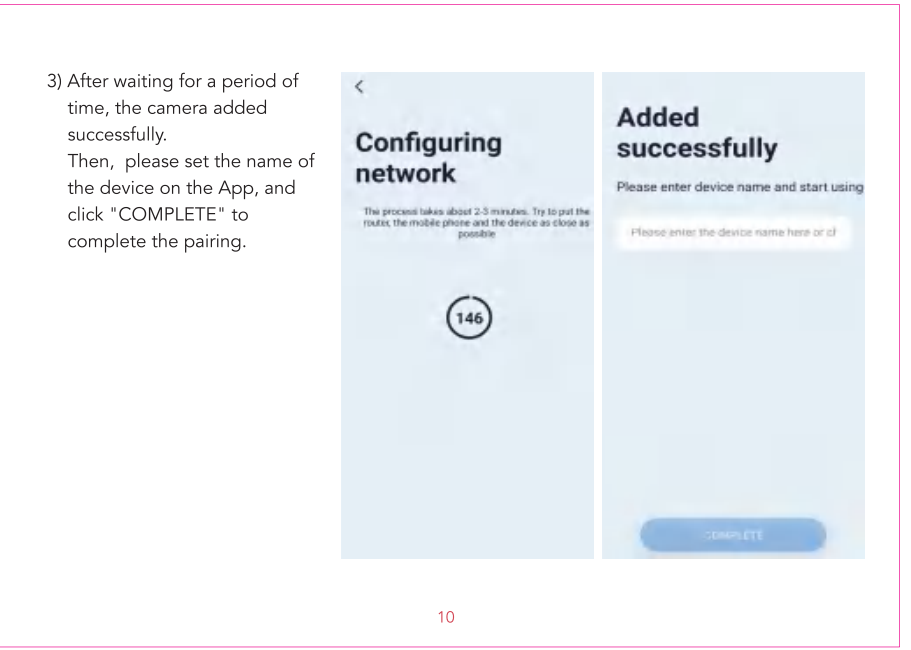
3) After waiting for a period of time, the camera added successfully.
Then, please set the name of the device on the App, and click "COMPLETE" to complete the pairing.

<

Configuring network

The process takes about 2-3 minutes. Try to put the router, the mobile phone and the device as close as possible

146

Added successfully

Please enter device name and start using

Please enter the device name here or cl

COMPLETE

10